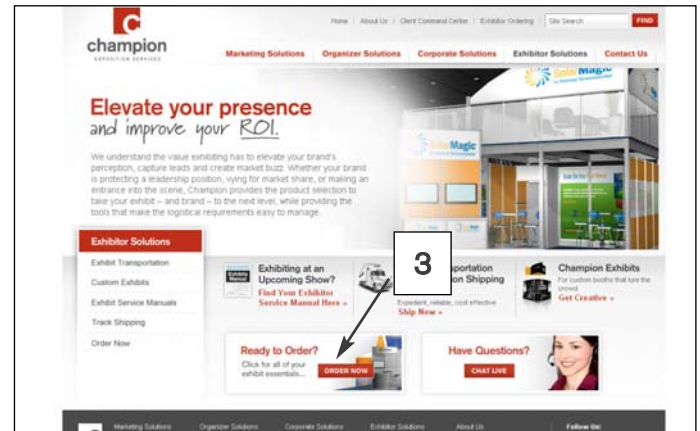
C
champion
EXPOSITION SERVICES

Home | About Us | Client Command Center | Exhibitor Ordering | Site Search | FIND

Marketing Solutions | Organizer Solutions | Corporate Solutions | Exhibitor Solutions | Contact Us

Elevate your presence
and improve your ROI.

We understand the value exhibiting has to elevate your brand's perception, capture leads and create market buzz. Whether your brand is protecting a leadership position, vying for market share, or making an entrance into the scene, Champion provides the product selection to take your exhibit – and brand – to the next level, while providing the tools that make the logistical requirements easy to manage.

SolarMagic
SolarMagic

Exhibitor Solutions
Exhibit Transportation
Custom Exhibits
Exhibit Service Manuals
Track Shipping
Order Now

Exhibitor Manual
Exhibiting at an Upcoming Show?
Find Your Exhibitor Service Manual Here »

3

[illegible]sportation
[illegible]n Shipping
Expedient, reliable, cost effective
Ship Now »

Champion Exhibits
For custom booths that lure the crowd
Get Creative »

Ready to Order?
Click for all of your exhibit essentials...
ORDER NOW

Have Questions?
CHAT LIVE

Marketing Solutions | Organizer Solutions | Corporate Solutions | Exhibitor Solutions | About Us | Follow Us: